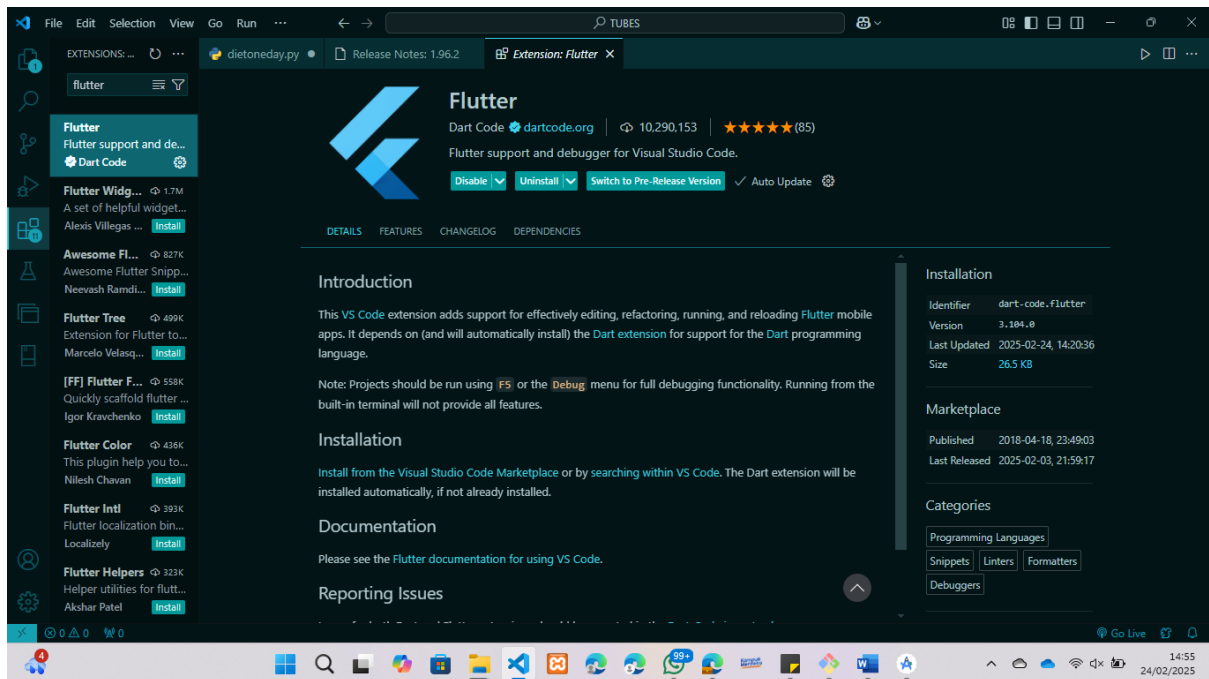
File Edit Selection View Go Run ···

TUBES

EXTENSIONS: ...

flutter

dietoneday.py ● Release Notes: 1.96.2 Extension: Flutter ×

Flutter
Flutter support and de...
Dart Code

Flutter Widg... 1.7M
A set of helpful widget...
Alexis Villegas ... Install

Awesome Fl... 827K
Awesome Flutter Snipp...
Neevash Ramdi... Install

Flutter Tree 499K
Extension for Flutter to...
Marcelo Velasq... Install

[FF] Flutter F... 558K
Quickly scaffold flutter ...
Igor Kravchenko Install

Flutter Color 436K
This plugin help you to...
Nilesh Chavan Install

Flutter Intl 393K
Flutter localization bin...
Localizely Install

Flutter Helpers 323K
Helper utilities for flutt...
Akshar Patel Install

Flutter
Dart Code dartcode.org | 10,290,153 | ★★★★★(85)
Flutter support and debugger for Visual Studio Code.
Disable | Uninstall | Switch to Pre-Release Version | Auto Update

DETAILS FEATURES CHANGELOG DEPENDENCIES

Introduction

This VS Code extension adds support for effectively editing, refactoring, running, and reloading Flutter mobile apps. It depends on (and will automatically install) the Dart extension for support for the Dart programming language.

Note: Projects should be run using F5 or the Debug menu for full debugging functionality. Running from the built-in terminal will not provide all features.

Installation

Install from the Visual Studio Code Marketplace or by searching within VS Code. The Dart extension will be installed automatically, if not already installed.

Documentation

Please see the Flutter documentation for using VS Code.

Reporting Issues

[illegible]

Installation
Identifier dart-code.flutter
Version 3.104.0
Last Updated 2025-02-24, 14:20:36
Size 26.5 KB

Marketplace
Published 2018-04-18, 23:49:03
Last Released 2025-02-03, 21:59:17

Categories
Programming Languages
Snippets Linters Formatters
Debuggers

⊗0 ⚠0 ₩0 Go Live

99+
14:55
24/02/2025